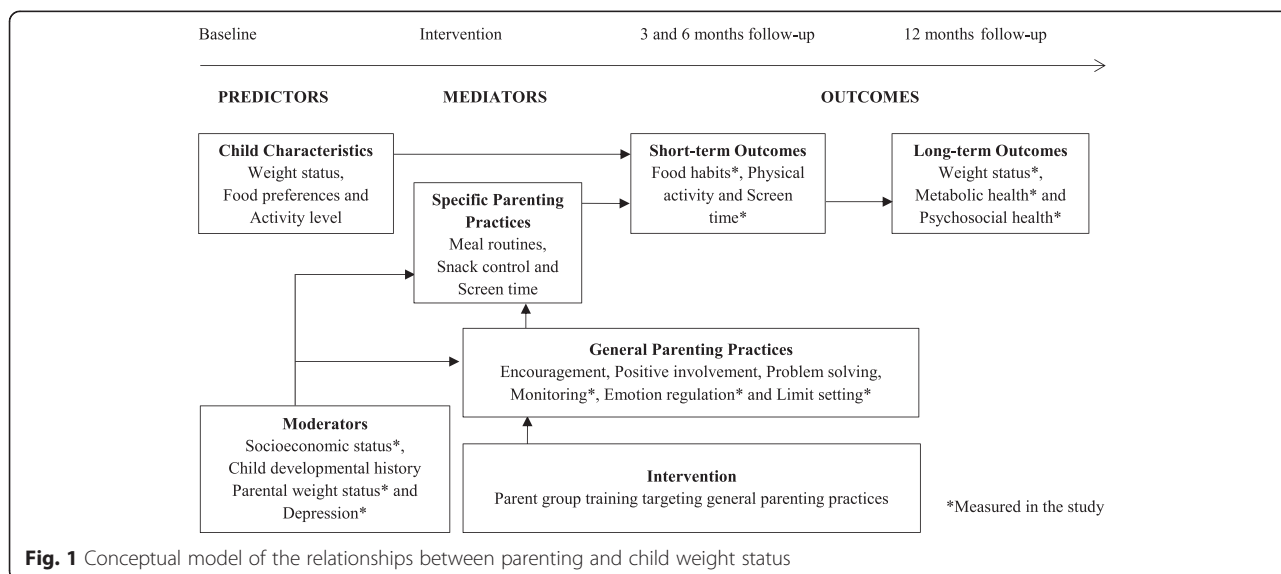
Baseline

Intervention

3 and 6 months follow-up

12 months follow-up

PREDICTORS

MEDIATORS

OUTCOMES

Child Characteristics
Weight status,
Food preferences and
Activity level

Specific Parenting Practices
Meal routines,
Snack control and
Screen time

Short-term Outcomes
Food habits*, Physical activity and Screen time*

Long-term Outcomes
Weight status*,
Metabolic health* and
Psychosocial health*

General Parenting Practices
Encouragement, Positive involvement, Problem solving,
Monitoring*, Emotion regulation* and Limit setting*

Moderators
Socioeconomic status*,
Child developmental history
Parental weight status* and
Depression*

Intervention
Parent group training targeting general parenting practices

*Measured in the study

Fig. 1 Conceptual model of the relationships between parenting and child weight status